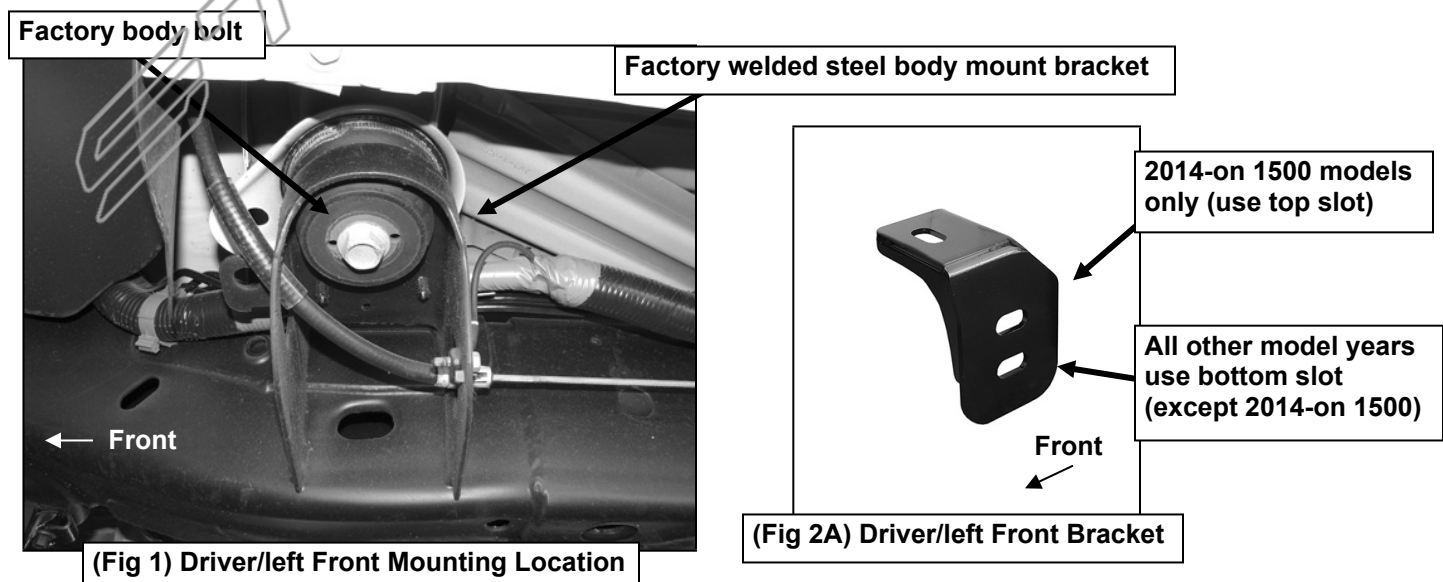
Factory body bolt

Factory welded steel body mount bracket

Front

(Fig 1) Driver/left Front Mounting Location

2014-on 1500 models only (use top slot)

All other model years use bottom slot (except 2014-on 1500)

Front

(Fig 2A) Driver/left Front Bracket